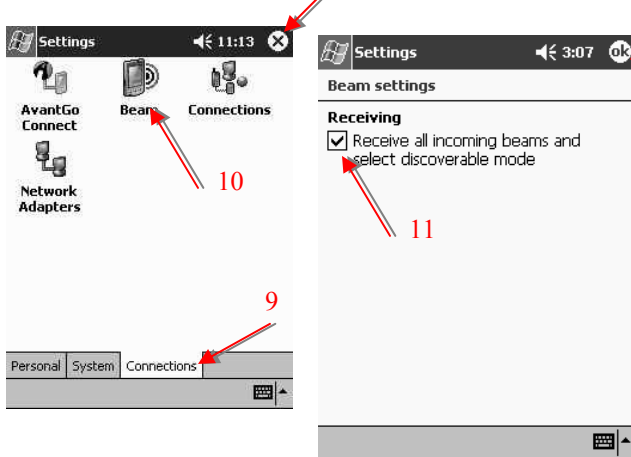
Settings 11:13

AvantGo Connect

Beam

Connections

Network Adapters

10

9

Personal | System | Connections

Settings 3:07 ok

Beam settings

Receiving

Receive all incoming beams and select discoverable mode

11